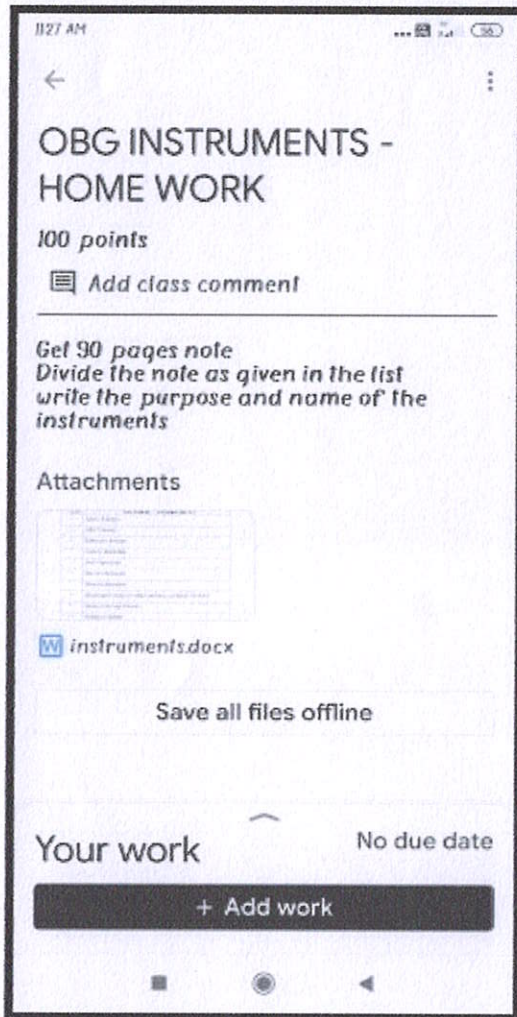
11:27 AM

OBG INSTRUMENTS - HOME WORK

100 points

Add class comment

Get 90 pages note
Divide the note as given in the list
write the purpose and name of the instruments

Attachments

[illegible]

instruments.docx

Save all files offline

Your work

No due date

+ Add work